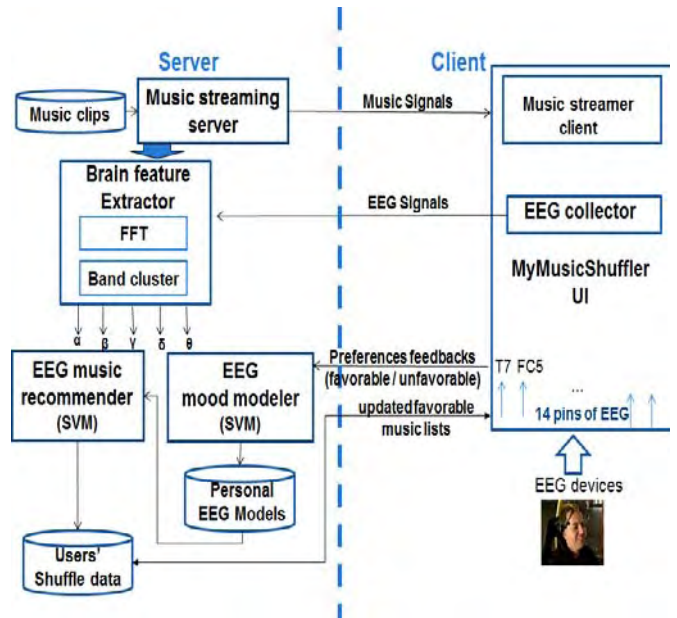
Server

Client

Music clips

Music streaming server

Music Signals

Music streamer client

Brain feature Extractor

FFT

Band cluster

EEG Signals

EEG collector

MyMusicShuffler UI

α β γ δ θ

EEG music recommender (SVM)

EEG mood modeler (SVM)

Preferences feedbacks (favorable / unfavorable)

updated favorable music lists

T7 FC5

...

14 pins of EEG

Personal EEG Models

EEG devices

Users' Shuffle data